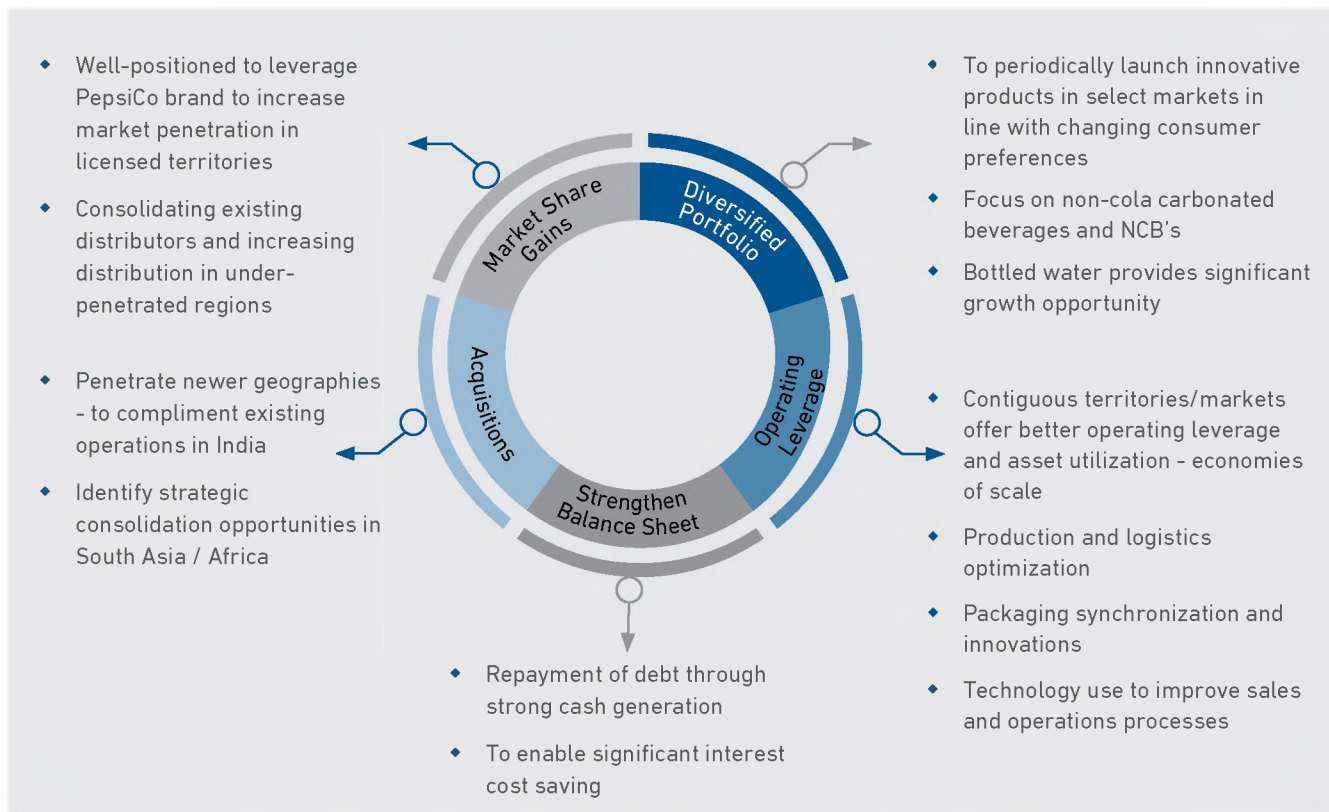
- Well-positioned to leverage PepsiCo brand to increase market penetration in licensed territories
- Consolidating existing distributors and increasing distribution in under-penetrated regions

- Penetrate newer geographies - to compliment existing operations in India
- Identify strategic consolidation opportunities in South Asia / Africa

Market Share Gains

Diversified Portfolio

Acquisitions

Operating Leverage

Strengthen Balance Sheet

- To periodically launch innovative products in select markets in line with changing consumer preferences
- Focus on non-cola carbonated beverages and NCB's
- Bottled water provides significant growth opportunity

- Contiguous territories/markets offer better operating leverage and asset utilization - economies of scale
- Production and logistics optimization
- Packaging synchronization and innovations
- Technology use to improve sales and operations processes

- Repayment of debt through strong cash generation
- To enable significant interest cost saving